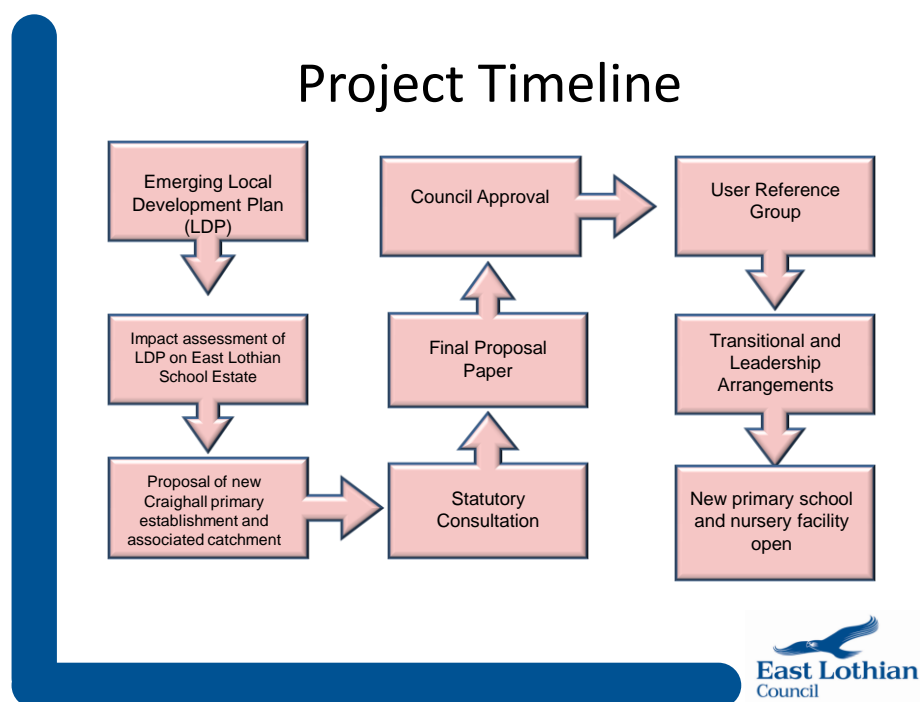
Project Timeline

Emerging Local Development Plan (LDP)

Impact assessment of LDP on East Lothian School Estate

Proposal of new Craighall primary establishment and associated catchment

Statutory Consultation

Final Proposal Paper

Council Approval

User Reference Group

Transitional and Leadership Arrangements

New primary school and nursery facility open

East Lothian Council